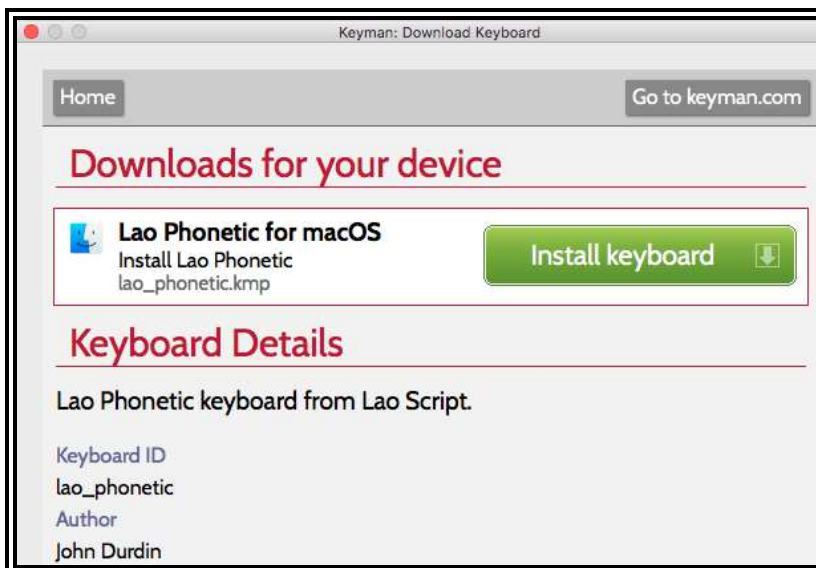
Keyman: Download Keyboard

Home

Go to keyman.com

Downloads for your device

Lao Phonetic for macOS
Install Lao Phonetic
lao_phonetic.kmp

Install keyboard

Keyboard Details

Lao Phonetic keyboard from Lao Script.

Keyboard ID
lao_phonetic
Author
John Durdin